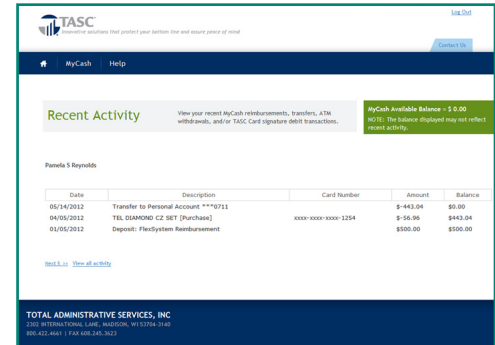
TASC
Innovative solutions that protect your bottom line and assure peace of mind

Log Out

Contact Us

MyCash Help

Recent Activity

View your recent MyCash reimbursements, transfers, ATM withdrawals, and/or TASC Card signature debit transactions.

MyCash Available Balance = $ 0.00
NOTE: The balance displayed may not reflect recent activity.

Pamela S Reynolds

| Date | Description | Card Number | Amount | Balance |
|---|---|---|---|---|
| 05/14/2012 | Transfer to Personal Account ***0711 | | $-443.04 | $0.00 |
| 04/05/2012 | TEL DIAMOND CZ SET [Purchase] | xxxx-xxxx-xxxx-1254 | $-56.96 | $443.04 |
| 01/05/2012 | Deposit: FlexSystem Reimbursement | | $500.00 | $500.00 |

Next 5 >> View all activity

TOTAL ADMINISTRATIVE SERVICES, INC
2302 INTERNATIONAL LANE, MADISON, WI 53704-3140
800.422.4661 | FAX 608.245.3623